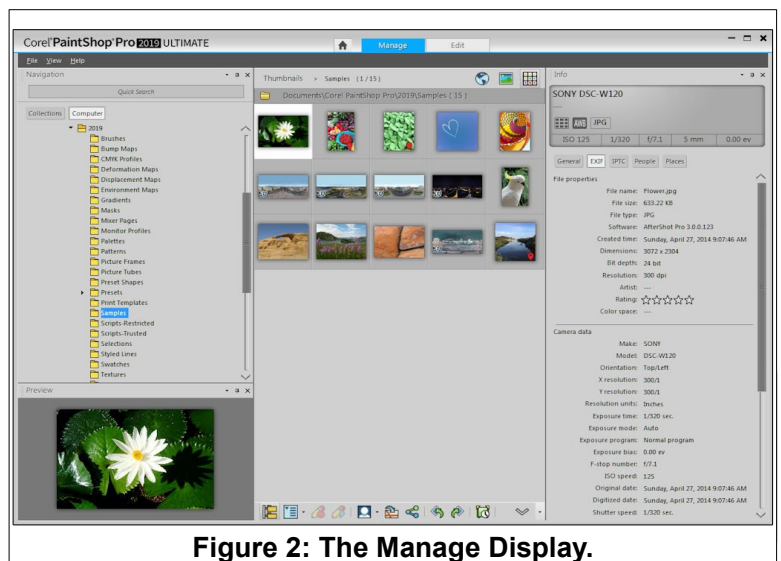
Corel PaintShop Pro 2019 ULTIMATE

Manage Edit

File View Help

Navigation

Quick Search

Collections Computer

2019
Brushes
Bump Maps
CMYK Profiles
Deformation Maps
Displacement Maps
Environment Maps
Gradients
Masks
Mixer Pages
Monitor Profiles
Palettes
Patterns
Picture Frames
Picture Tubes
Preset Shapes
Presets
Print Templates
Samples
Scripts-Restricted
Scripts-Trusted
Selections
Styled Lines
Swatches
Textures

Preview

Thumbnails > Samples (1 / 15)

Documents\Corel PaintShop Pro\2019\Samples ( 15 )

Info

SONY DSC-W120
---

AWB JPG

ISO 125 1/320 f/7.1 5 mm 0.00 ev

General EXIF IPTC People Places

File properties

File name: Flower.jpg
File size: 633.22 KB
File type: JPG
Software: AfterShot Pro 3.0.0.123
Created time: Sunday, April 27, 2014 9:07:46 AM
Dimensions: 3072 x 2304
Bit depth: 24 bit
Resolution: 300 dpi
Artist: ---
Rating:
Color space: ---

Camera data

Make: SONY
Model: DSC-W120
Orientation: Top/Left
X resolution: 300/1
Y resolution: 300/1
Resolution units: Inches
Exposure time: 1/320 sec.
Exposure mode: Auto
Exposure program: Normal program
Exposure bias: 0.00 ev
F-stop number: f/7.1
ISO speed: 125
Original date: Sunday, April 27, 2014 9:07:46 AM
Digitized date: Sunday, April 27, 2014 9:07:46 AM
Shutter speed: 1/320 sec.

Figure 2: The Manage Display.